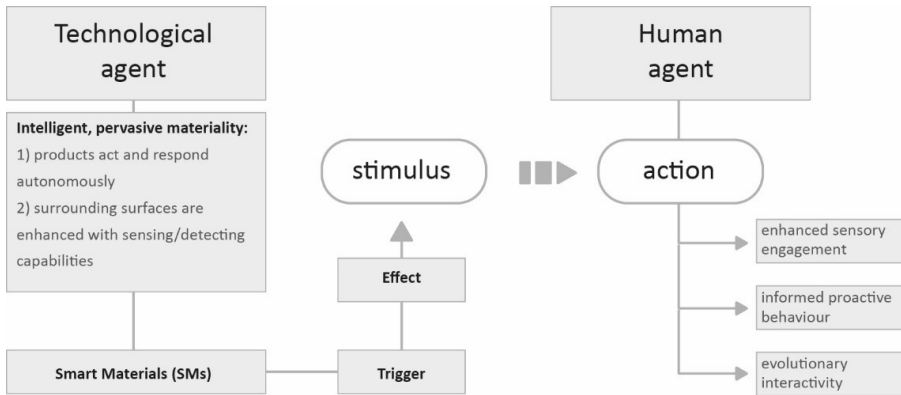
Technological agent

Intelligent, pervasive materiality:
1) products act and respond autonomously
2) surrounding surfaces are enhanced with sensing/detecting capabilities

Smart Materials (SMs)

Trigger

Effect

stimulus

Human agent

action

enhanced sensory engagement

informed proactive behaviour

evolutionary interactivity